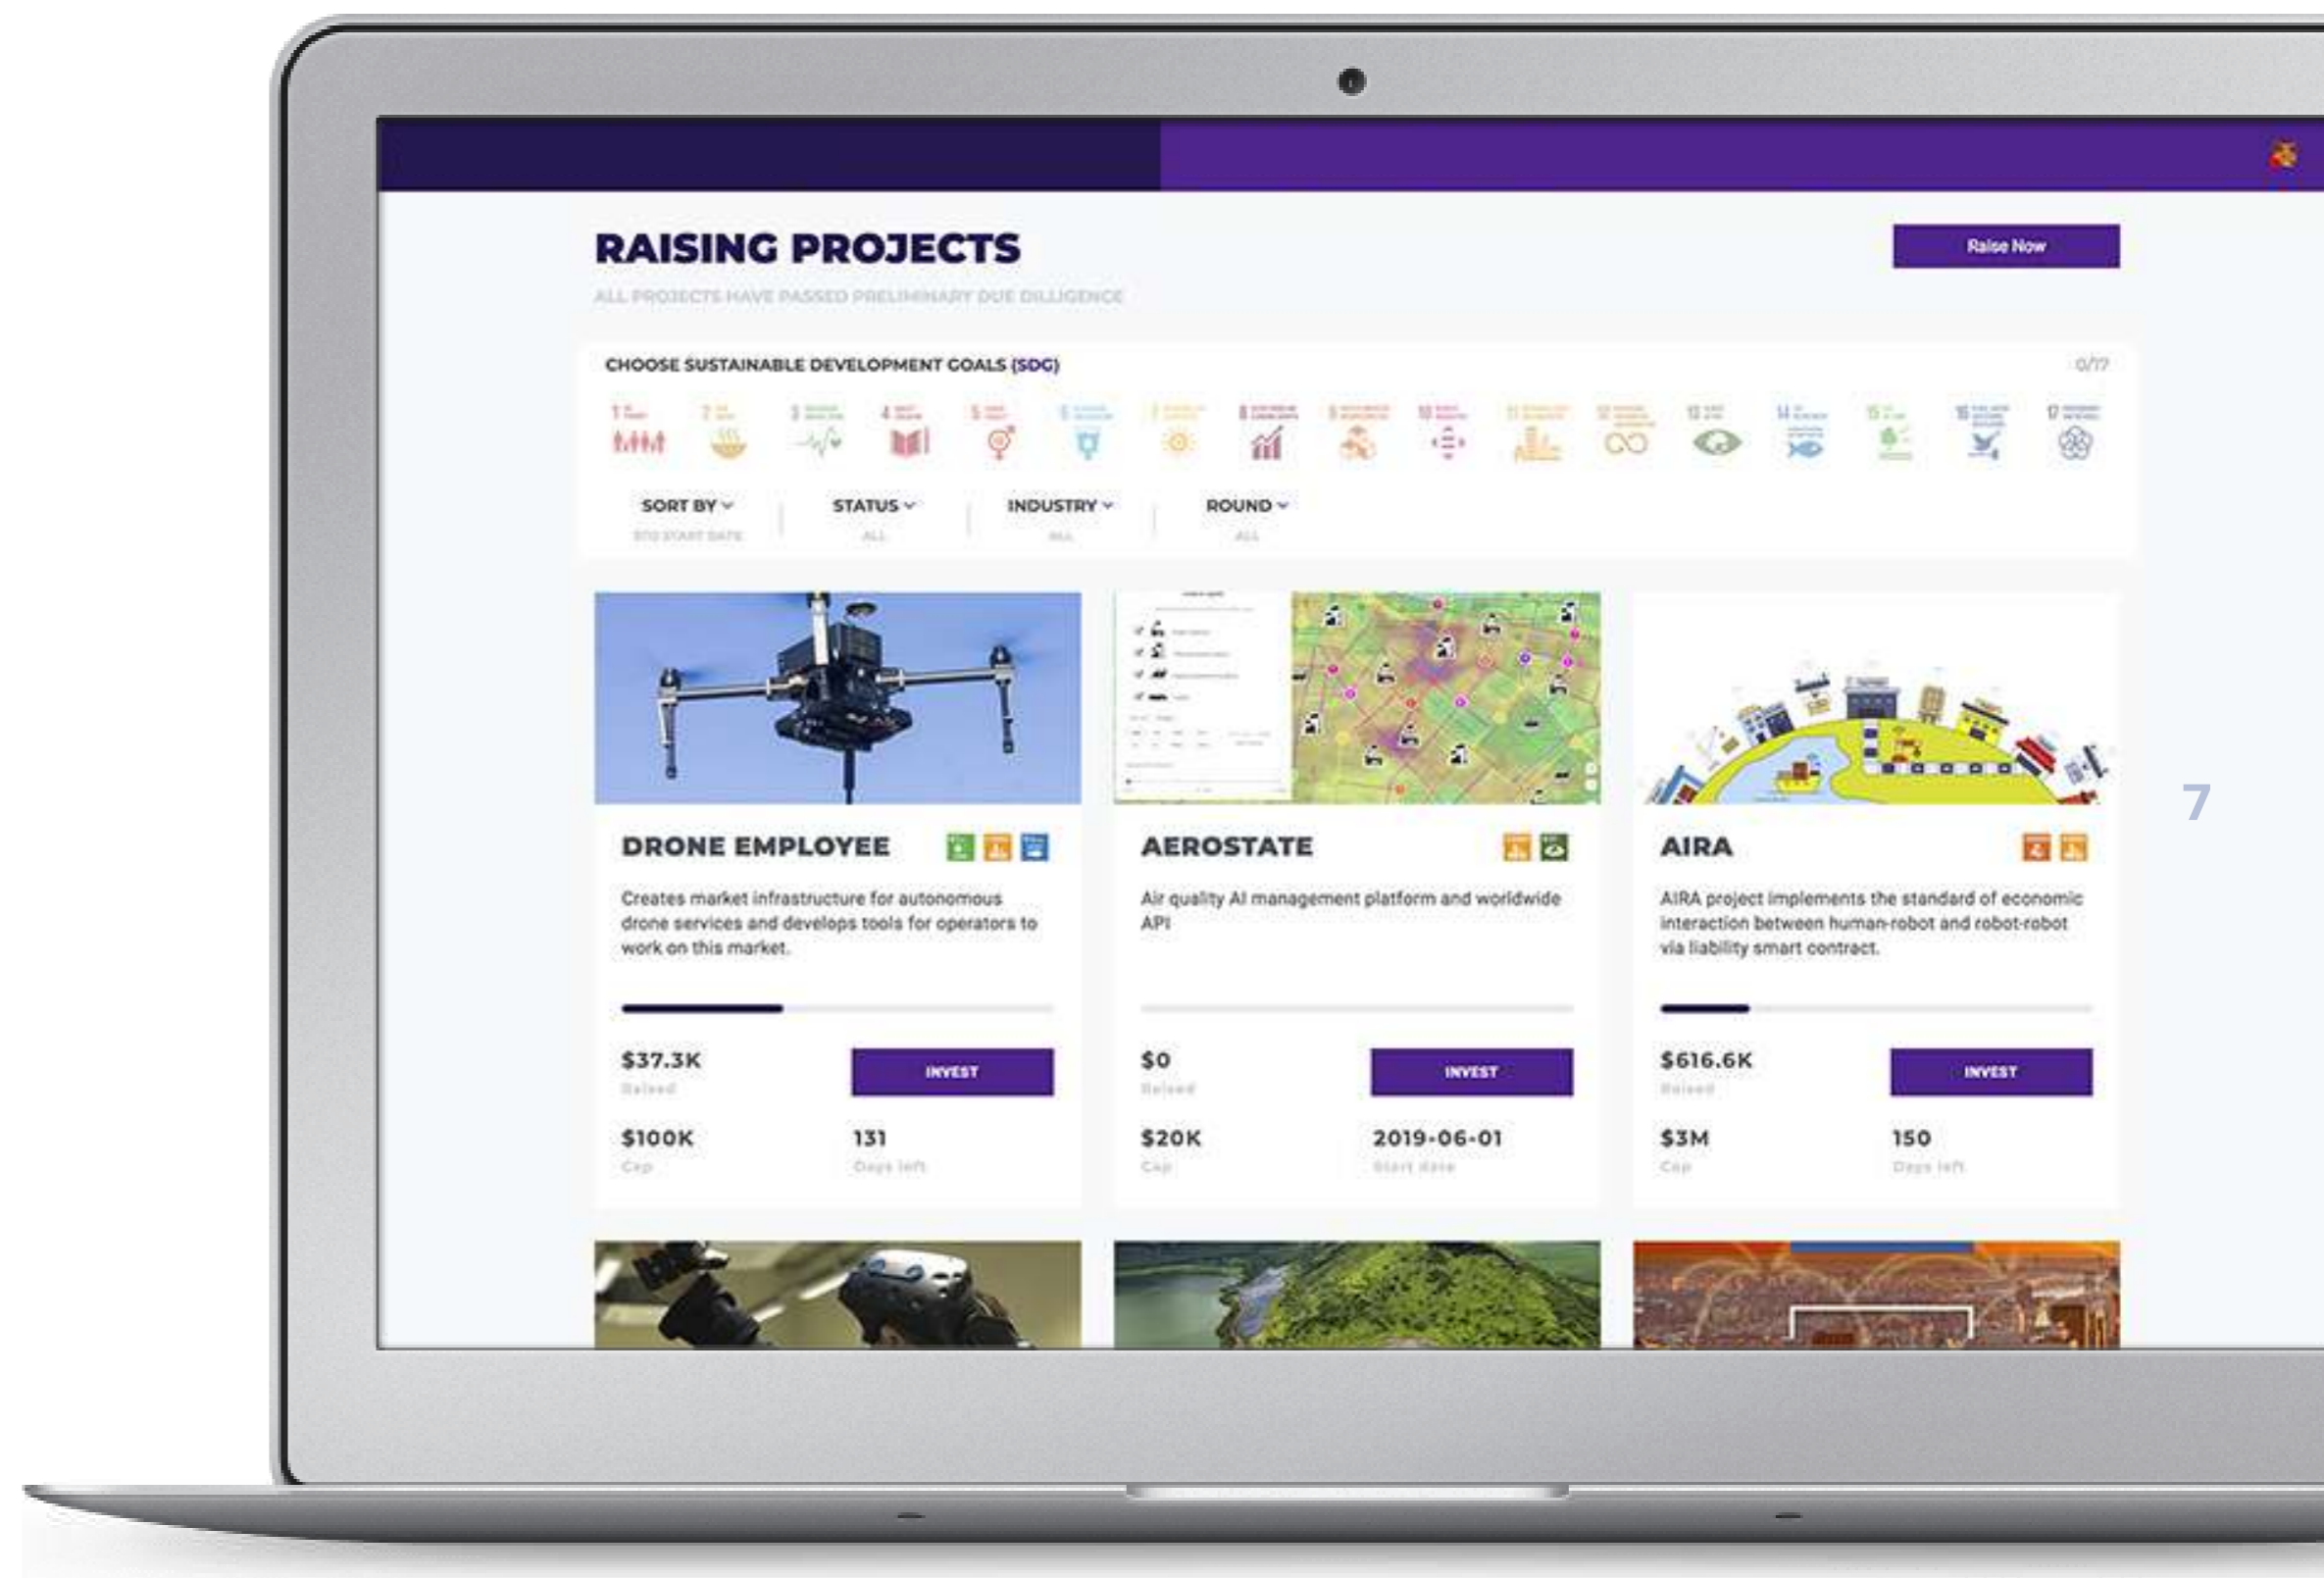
RAISING PROJECTS

Raise Now

ALL PROJECTS HAVE PASSED PRELIMINARY DUE DILLIGENCE

CHOOSE SUSTAINABLE DEVELOPMENT GOALS (SDG)

0/17

1 2 3 4 5 6 7 8 9 10 11 12 13 14 15 16 17

SORT BY
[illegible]

STATUS
ALL

INDUSTRY
ALL

ROUND
ALL

DRONE EMPLOYEE

Creates market infrastructure for autonomous drone services and develops tools for operators to work on this market.

$37.3K
Raised

INVEST

$100K
Cap

131
Days left

AEROSTATE

Air quality AI management platform and worldwide API

$0
Raised

INVEST

$20K
Cap

2019-06-01
Start date

AIRA

AIRA project implements the standard of economic interaction between human-robot and robot-robot via liability smart contract.

$616.6K
Raised

INVEST

$3M
Cap

150
Days left

7